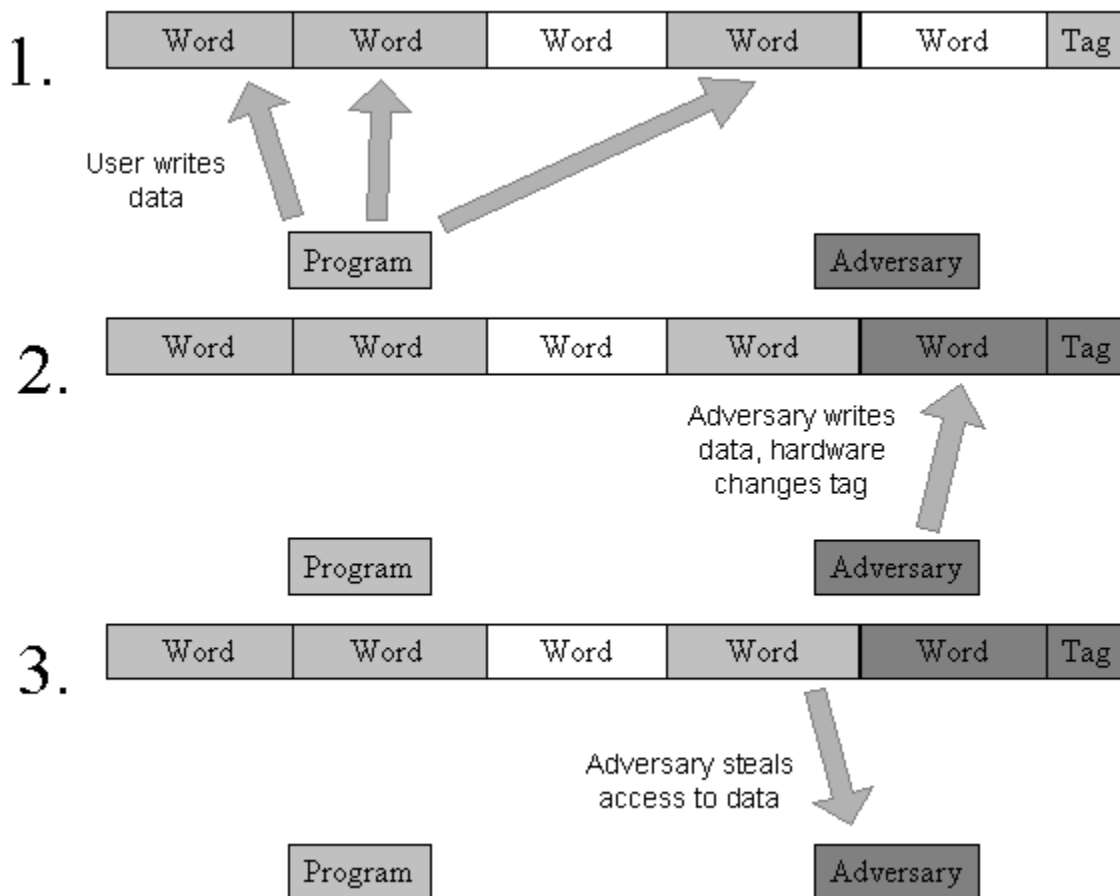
1.

| Word | Word | Word | Word | Word | Tag |
|---|---|---|---|---|---|

User writes data

Program

Adversary

2.

| Word | Word | Word | Word | Word | Tag |
|---|---|---|---|---|---|

Adversary writes data, hardware changes tag

Program

Adversary

3.

| Word | Word | Word | Word | Word | Tag |
|---|---|---|---|---|---|

Adversary steals access to data

Program

Adversary